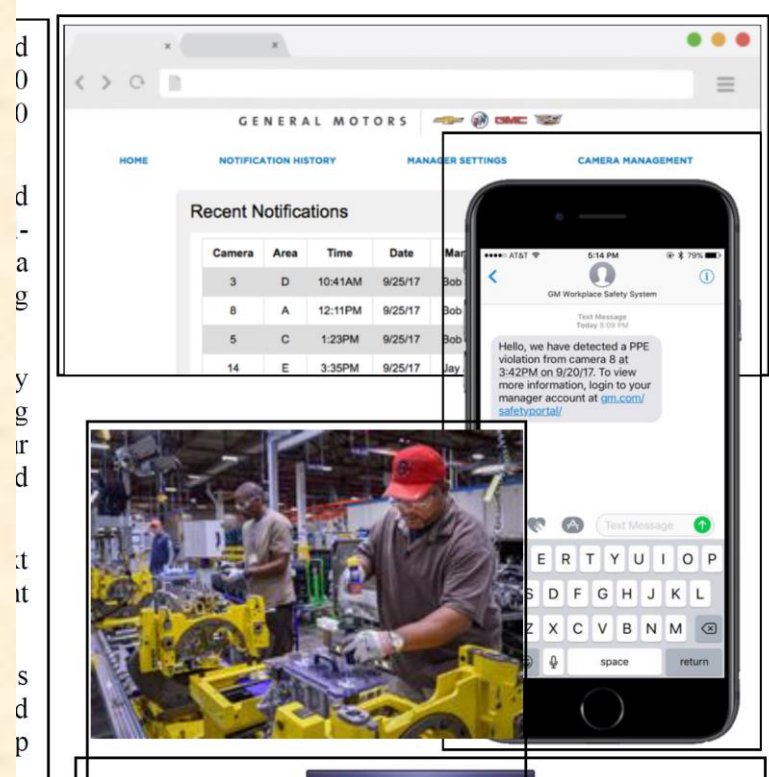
d
0
0

d
-
a
g

y
g
ır
d

ιt
ıt

s
d
p

GENERAL MOTORS GMC

HOME NOTIFICATION HISTORY MANAGER SETTINGS CAMERA MANAGEMENT

Recent Notifications

| Camera | Area | Time | Date | Ma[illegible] |
|---|---|---|---|---|
| 3 | D | 10:41AM | 9/25/17 | Bob |
| 8 | A | 12:11PM | 9/25/17 | Bob |
| 5 | C | 1:23PM | 9/25/17 | Bob |
| 14 | E | 3:35PM | 9/25/17 | Jay |

AT&T 5:14 PM 79%

GM Workplace Safety System

Text Message
Today 5:09 PM

Hello, we have detected a PPE violation from camera 8 at 3:42PM on 9/20/17. To view more information, login to your manager account at gm.com/safetyportal/

Text Message

E R T Y U I O P
S D F G H J K L
Z X C V B N M
space return